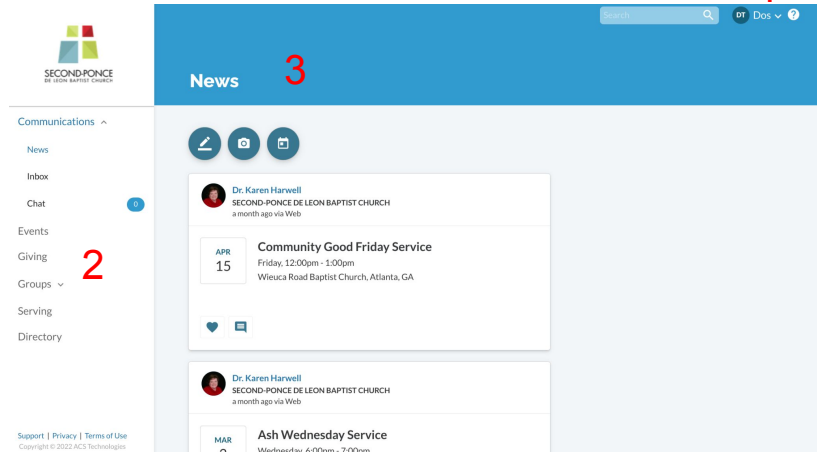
SECOND-PONCE
DE LEON BAPTIST CHURCH

Communications ^
News
Inbox
Chat 0
Events
Giving
Groups ˅
Serving
Directory

2

Support | Privacy | Terms of Use
Copyright © 2022 ACS Technologies

Search
DT Dos ˅ ?

News 3

Dr. Karen Harwell
SECOND-PONCE DE LEON BAPTIST CHURCH
a month ago via Web

APR
15
Community Good Friday Service
Friday, 12:00pm - 1:00pm
Wieuca Road Baptist Church, Atlanta, GA

Dr. Karen Harwell
SECOND-PONCE DE LEON BAPTIST CHURCH
a month ago via Web

MAR
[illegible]
Ash Wednesday Service
Wednesday, 6:00pm - 7:00pm